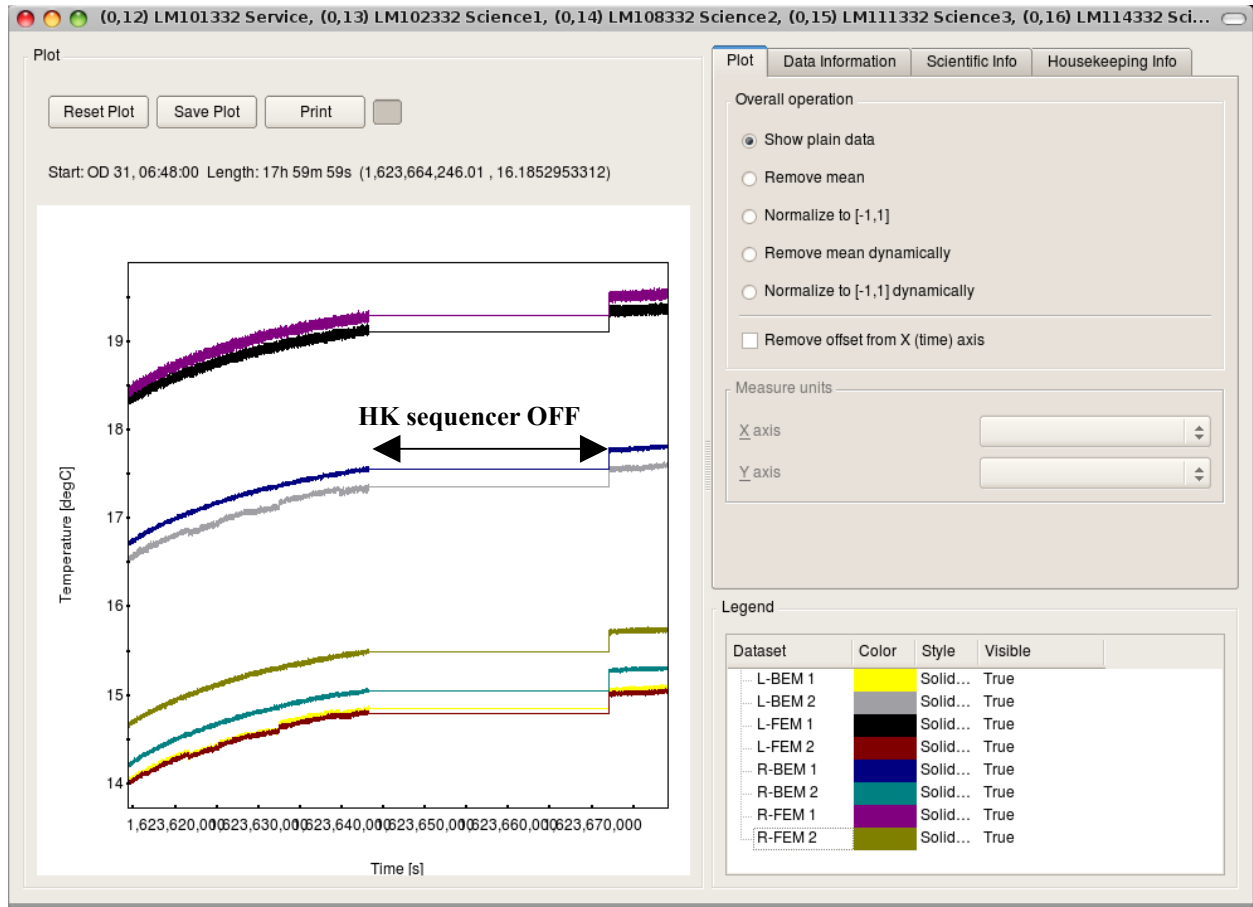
(0,12) LM101332 Service, (0,13) LM102332 Science1, (0,14) LM108332 Science2, (0,15) LM111332 Science3, (0,16) LM114332 Sci...

Plot

Reset Plot | Save Plot | Print

Start: OD 31, 06:48:00 Length: 17h 59m 59s (1,623,664,246.01 , 16.1852953312)

HK sequencer OFF

Temperature [degC]

19
18
17
16
15
14

1,623,620,000 1,623,630,000 1,623,640,000 1,623,650,000 1,623,660,000 1,623,670,000

Time [s]

Plot | Data Information | Scientific Info | Housekeeping Info

Overall operation

Show plain data

Remove mean

Normalize to [-1,1]

Remove mean dynamically

Normalize to [-1,1] dynamically

Remove offset from X (time) axis

Measure units

X axis

Y axis

Legend

| Dataset | Color | Style | Visible |
|---|---|---|---|
| L-BEM 1 | | Solid... | True |
| L-BEM 2 | | Solid... | True |
| L-FEM 1 | | Solid... | True |
| L-FEM 2 | | Solid... | True |
| R-BEM 1 | | Solid... | True |
| R-BEM 2 | | Solid... | True |
| R-FEM 1 | | Solid... | True |
| R-FEM 2 | | Solid... | True |